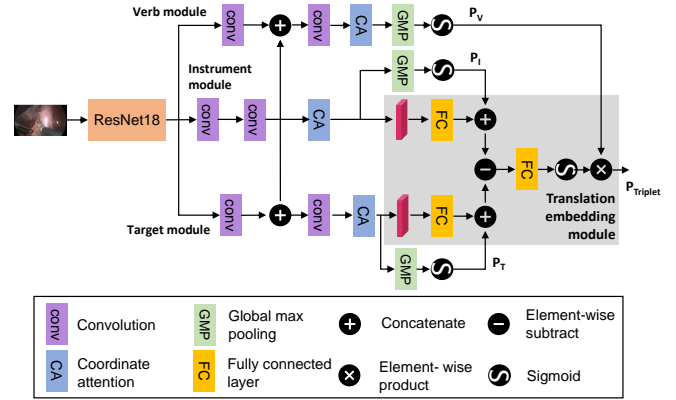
Verb module

conv

conv

CA

GMP

$P_V$

Instrument module

GMP

$P_I$

ResNet18

conv

conv

CA

FC

FC

FC

$P_{Triplet}$

Translation embedding module

Target module

conv

conv

CA

FC

GMP

$P_T$

conv Convolution

GMP Global max pooling

Concatenate

Element-wise subtract

CA Coordinate attention

FC Fully connected layer

Element- wise product

Sigmoid